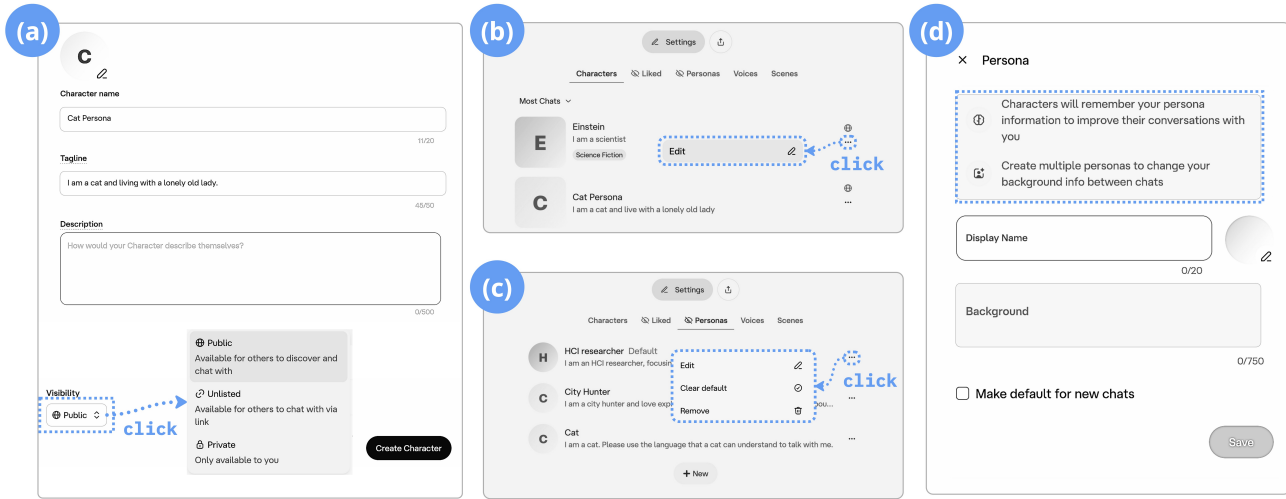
(a)

C

Character name

Cat Persona

11/20

Tagline

I am a cat and living with a lonely old lady.

45/50

Description

How would your Character describe themselves?

0/500

Public
Available for others to discover and chat with

Unlisted
Available for others to chat with via link

Private
Only available to you

Visibility

Public

click

Create Character

(b)

Settings

Characters Liked Personas Voices Scenes

Most Chats

E Einstein
I am a scientist
Science Fiction

Edit

click

C Cat Persona
I am a cat and live with a lonely old lady

(c)

Settings

Characters Liked Personas Voices Scenes

H HCI researcher Default
I am an HCI researcher, focusin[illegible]

Edit

Clear default

Remove

click

C City Hunter
I am a city hunter and love exp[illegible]

C Cat
I am a cat. Please use the language that a cat can understand to talk with me.

New

(d)

× Persona

Characters will remember your persona information to improve their conversations with you

Create multiple personas to change your background info between chats

Display Name

0/20

Background

0/750

Make default for new chats

Save